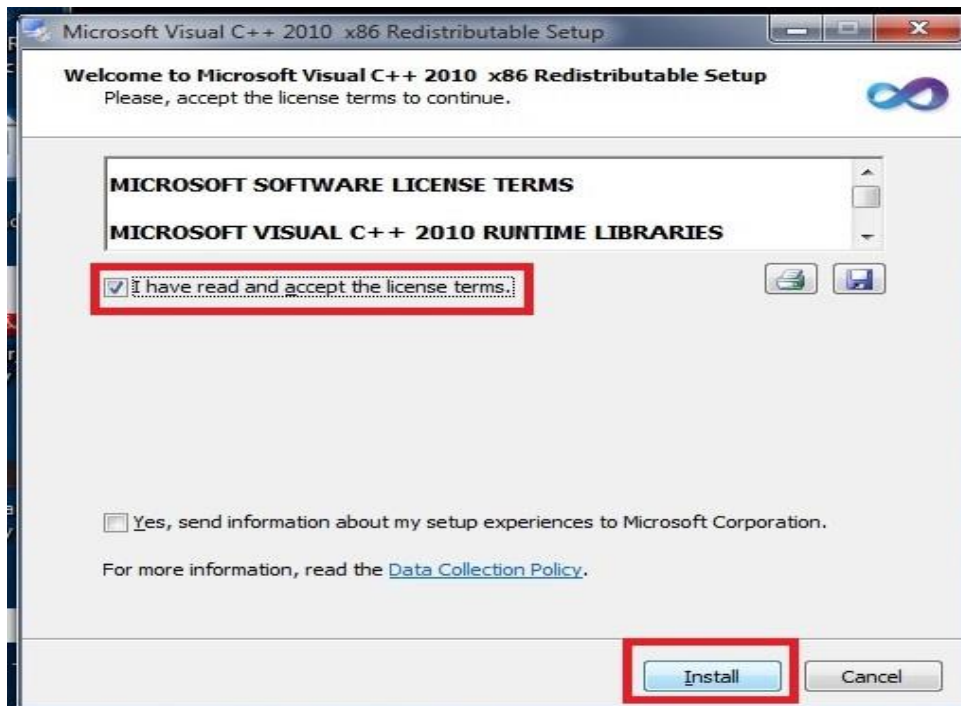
Microsoft Visual C++ 2010 x86 Redistributable Setup

Welcome to Microsoft Visual C++ 2010 x86 Redistributable Setup
Please, accept the license terms to continue.

MICROSOFT SOFTWARE LICENSE TERMS

MICROSOFT VISUAL C++ 2010 RUNTIME LIBRARIES

I have read and accept the license terms.

Yes, send information about my setup experiences to Microsoft Corporation.

For more information, read the Data Collection Policy.

Install

Cancel